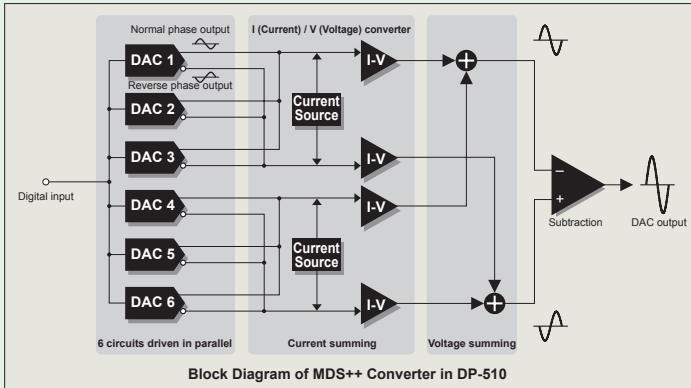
Normal phase output

Reverse phase output

I (Current) / V (Voltage) converter

DAC 1

DAC 2

DAC 3

DAC 4

DAC 5

DAC 6

Current Source

Current Source

I-V

I-V

I-V

I-V

Digital input

–

+

Subtraction

DAC output

6 circuits driven in parallel

Current summing

Voltage summing

Block Diagram of MDS++ Converter in DP-510